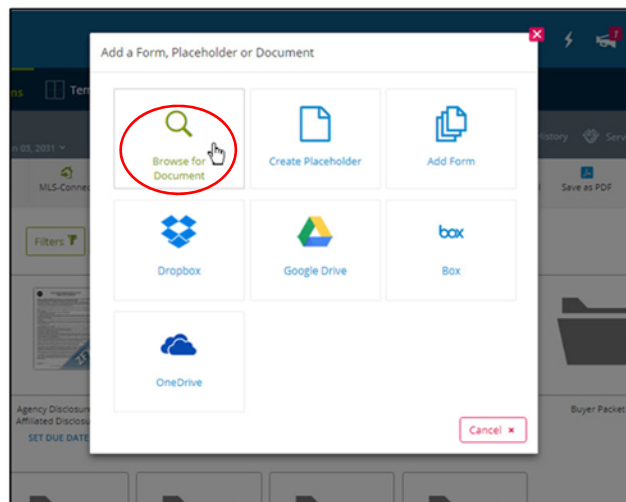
Add a Form, Placeholder or Document

Browse for Document

Create Placeholder

Add Form

Dropbox

Google Drive

box

Box

OneDrive

Cancel ×

ns

Ter

n 03, 2031

MLS-Conne

Filters

Agency Disclosu

Affiliated Disclos

SET DUE DATE

istory

Serv

Save as PDF

Buyer Packet